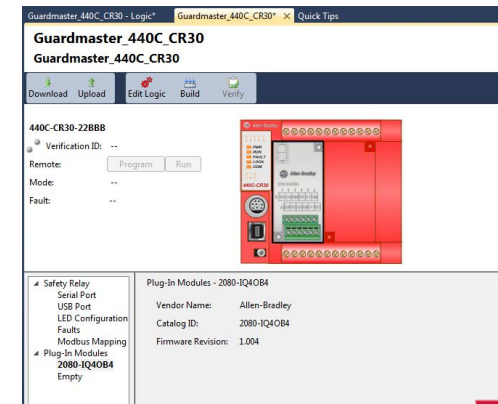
Guardmaster_440C_CR30 - Logic* Guardmaster_440C_CR30* × Quick Tips

Guardmaster_440C_CR30

Guardmaster_440C_CR30

Download Upload Edit Logic Build Verify

440C-CR30-22BBB

Verification ID: --

Remote: Program Run

Mode: --

Fault: --

Allen-Bradley

440C-CR30

Allen-Bradley

Safety Relay
Serial Port
USB Port
LED Configuration
Faults
Modbus Mapping
Plug-In Modules
2080-IQ4OB4
Empty

Plug-In Modules - 2080-IQ4OB4

Vendor Name: Allen-Bradley

Catalog ID: 2080-IQ4OB4

Firmware Revision: 1.004